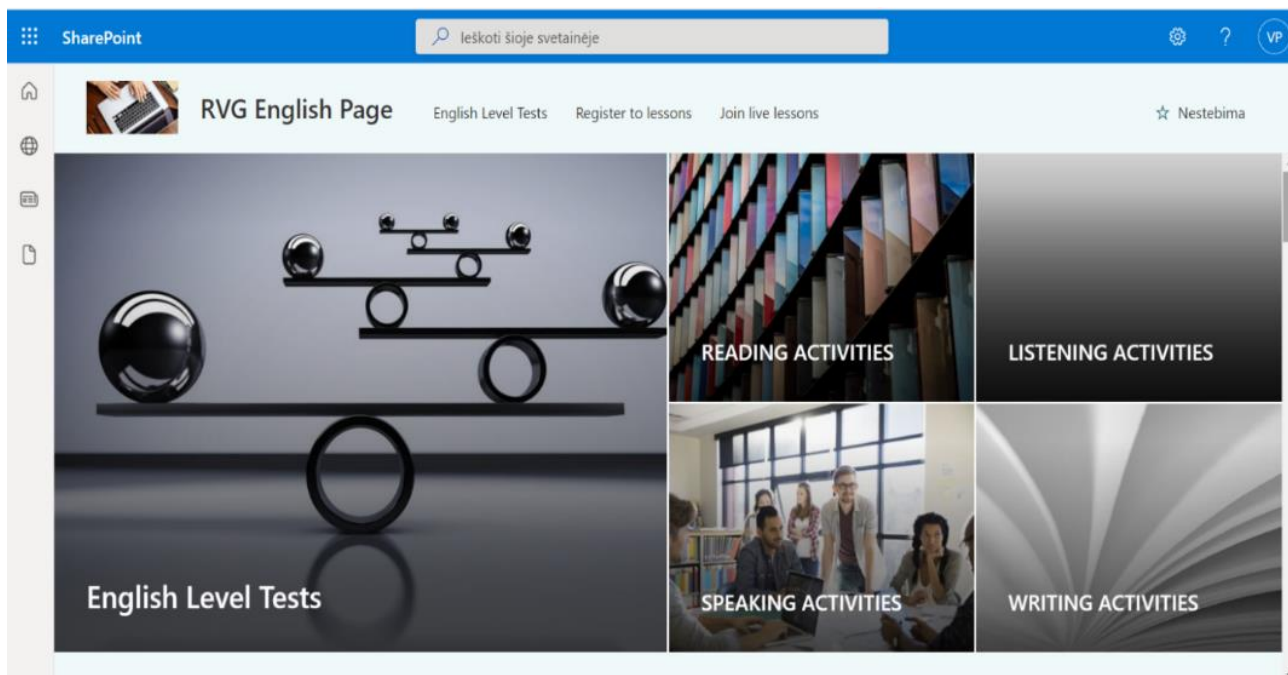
SharePoint

Ieškoti šioje svetainėje

VP

RVG English Page

English Level Tests

Register to lessons

Join live lessons

☆ Nestebima

English Level Tests

READING ACTIVITIES

LISTENING ACTIVITIES

SPEAKING ACTIVITIES

WRITING ACTIVITIES